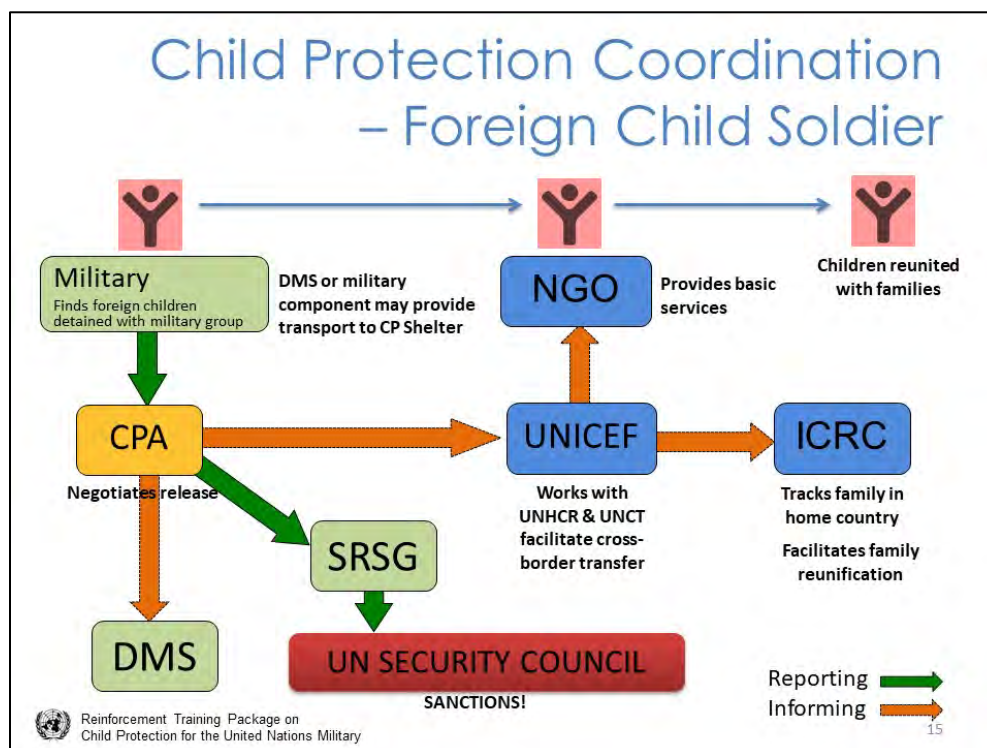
Child Protection Coordination – Foreign Child Soldier

Military
Finds foreign children detained with military group

DMS or military component may provide transport to CP Shelter

NGO

Provides basic services

Children reunited with families

CPA

Negotiates release

UNICEF

Works with UNHCR & UNCT facilitate cross-border transfer

ICRC

Tracks family in home country

Facilitates family reunification

SRSG

DMS

UN SECURITY COUNCIL

SANCTIONS!

Reporting

Informing

Reinforcement Training Package on Child Protection for the United Nations Military

15